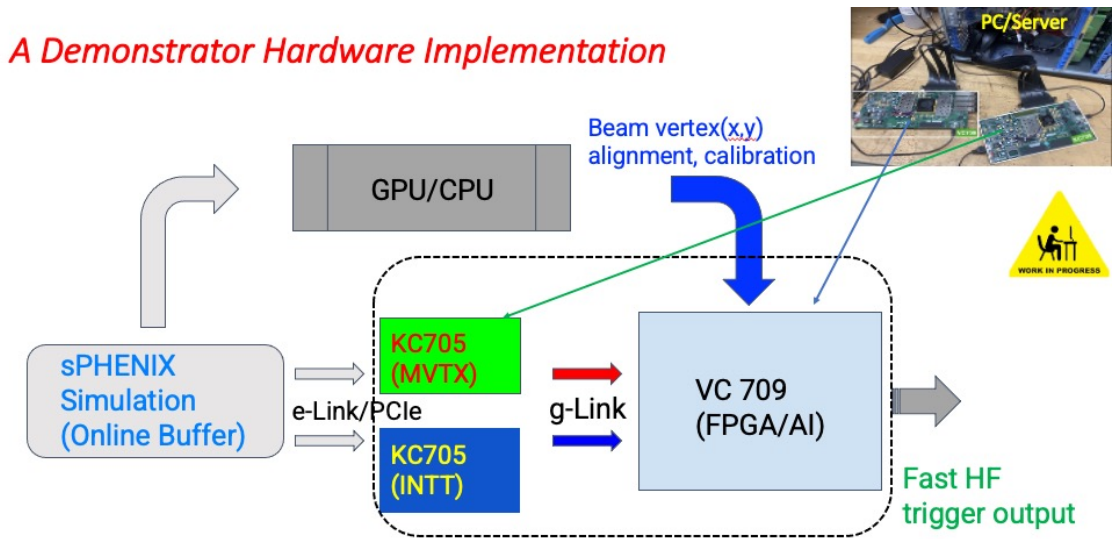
A Demonstrator Hardware Implementation

PC/Server

Beam vertex(x,y) alignment, calibration

GPU/CPU

WORK IN PROGRESS

sPHENIX Simulation (Online Buffer)

e-Link/PCIe

KC705 (MVTX)

KC705 (INTT)

g-Link

VC 709 (FPGA/AI)

Fast HF trigger output